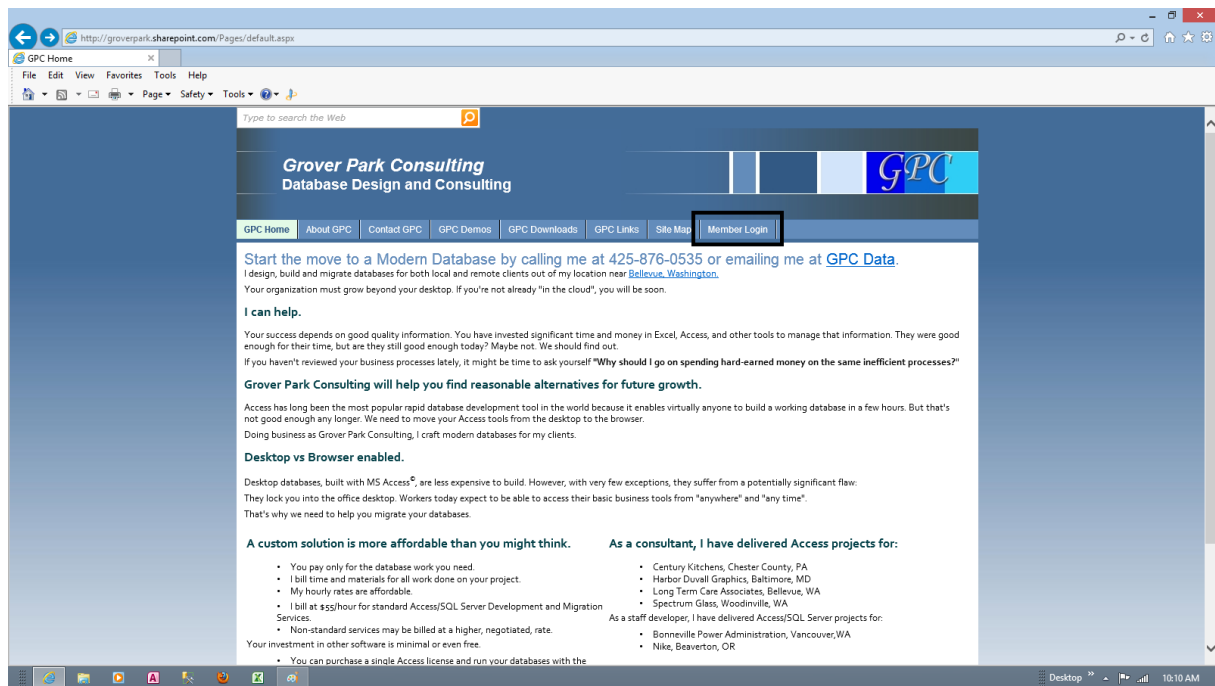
http://groverpark.sharepoint.com/Pages/default.aspx

GPC Home

File Edit View Favorites Tools Help

Page ▾ Safety ▾ Tools ▾

Type to search the Web

Grover Park Consulting
Database Design and Consulting

GPC

GPC Home | About GPC | Contact GPC | GPC Demos | GPC Downloads | GPC Links | Site Map | Member Login

Start the move to a Modern Database by calling me at 425-876-0535 or emailing me at GPC Data.
I design, build and migrate databases for both local and remote clients out of my location near Bellevue, Washington.

Your organization must grow beyond your desktop. If you're not already "in the cloud", you will be soon.

I can help.

Your success depends on good quality information. You have invested significant time and money in Excel, Access, and other tools to manage that information. They were good enough for their time, but are they still good enough today? Maybe not. We should find out.

If you haven't reviewed your business processes lately, it might be time to ask yourself "Why should I go on spending hard-earned money on the same inefficient processes?"

Grover Park Consulting will help you find reasonable alternatives for future growth.

Access has long been the most popular rapid database development tool in the world because it enables virtually anyone to build a working database in a few hours. But that's not good enough any longer. We need to move your Access tools from the desktop to the browser.

Doing business as Grover Park Consulting, I craft modern databases for my clients.

Desktop vs Browser enabled.

Desktop databases, built with MS Access©, are less expensive to build. However, with very few exceptions, they suffer from a potentially significant flaw:

They lock you into the office desktop. Workers today expect to be able to access their basic business tools from "anywhere" and "any time".

That's why we need to help you migrate your databases.

A custom solution is more affordable than you might think.

• You pay only for the database work you need.
• I bill time and materials for all work done on your project.
• My hourly rates are affordable.
• I bill at $55/hour for standard Access/SQL Server Development and Migration Services.
• Non-standard services may be billed at a higher, negotiated, rate.

Your investment in other software is minimal or even free.

• You can purchase a single Access license and run your databases with the

As a consultant, I have delivered Access projects for:

• Century Kitchens, Chester County, PA
• Harbor Duvall Graphics, Baltimore, MD
• Long Term Care Associates, Bellevue, WA
• Spectrum Glass, Woodinville, WA

As a staff developer, I have delivered Access/SQL Server projects for:

• Bonneville Power Administration, Vancouver,WA
• Nike, Beaverton, OR

Desktop 10:10 AM